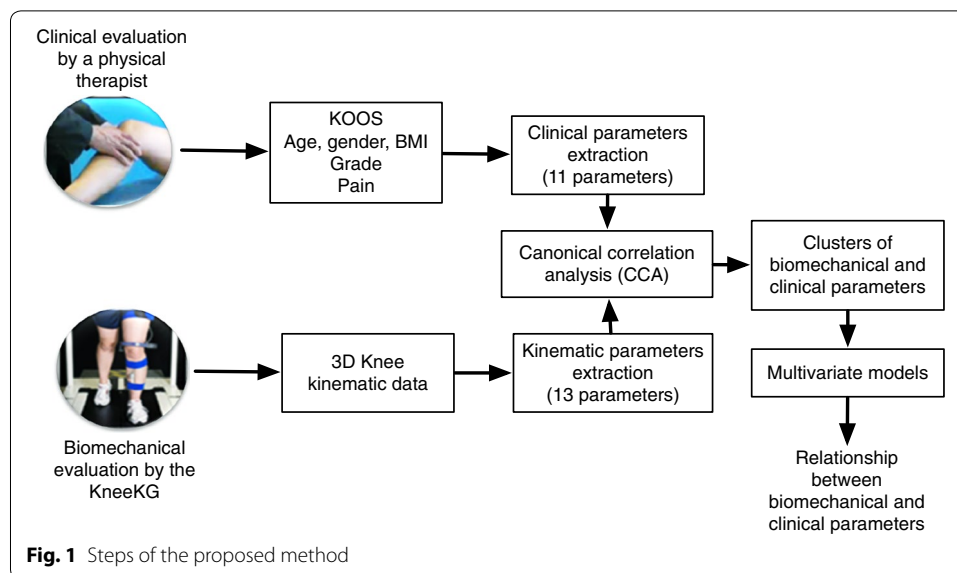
Clinical evaluation by a physical therapist

KOOS
Age, gender, BMI
Grade
Pain

Clinical parameters extraction (11 parameters)

Canonical correlation analysis (CCA)

Clusters of biomechanical and clinical parameters

3D Knee kinematic data

Kinematic parameters extraction (13 parameters)

Multivariate models

Biomechanical evaluation by the KneeKG

Relationship between biomechanical and clinical parameters

**Fig. 1** Steps of the proposed method